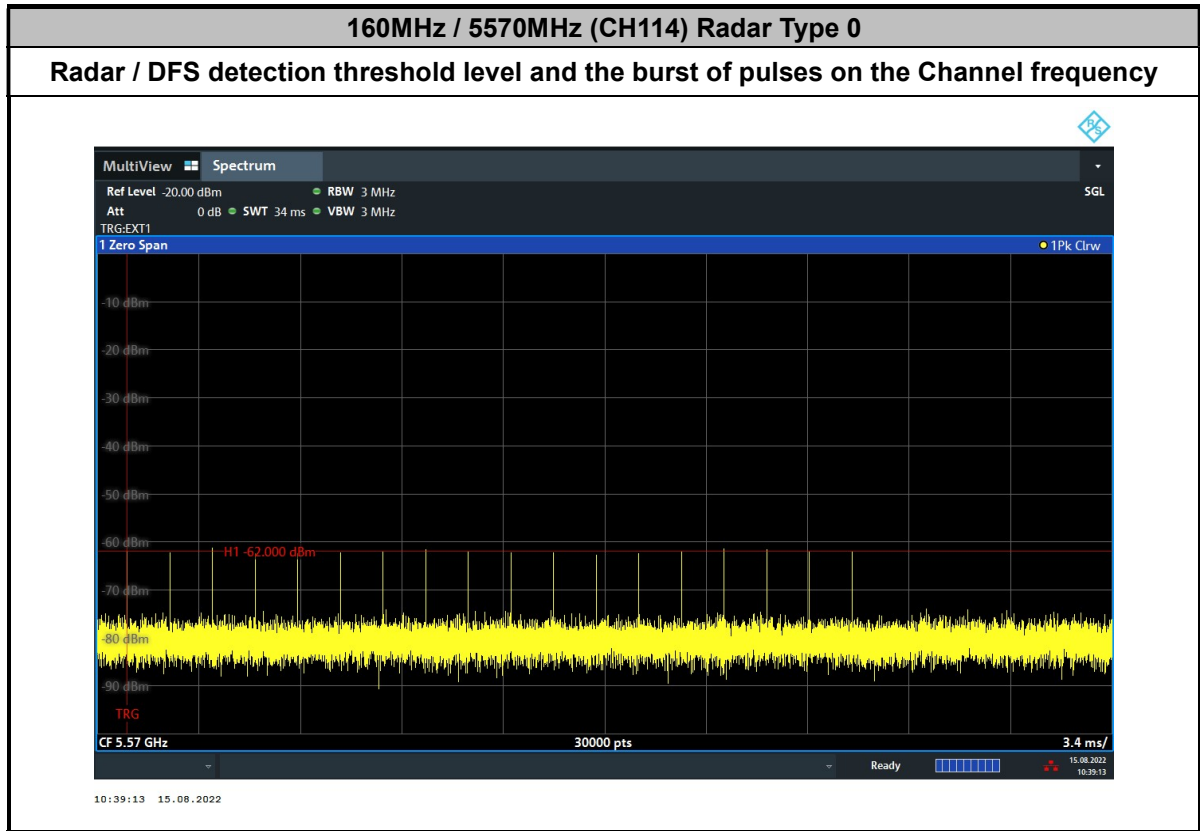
160MHz / 5570MHz (CH114) Radar Type 0

Radar / DFS detection threshold level and the burst of pulses on the Channel frequency

MultiView Spectrum

Ref Level -20.00 dBm RBW 3 MHz
Att 0 dB SWT 34 ms VBW 3 MHz
TRG:EXT1

SGL

1 Zero Span

1Pk Clrw

-10 dBm
-20 dBm
-30 dBm
-40 dBm
-50 dBm
-60 dBm
H1 -62.000 dBm
-70 dBm
-80 dBm
-90 dBm
TRG

CF 5.57 GHz 30000 pts 3.4 ms/

Ready

15.08.2022
10:39:13

10:39:13 15.08.2022